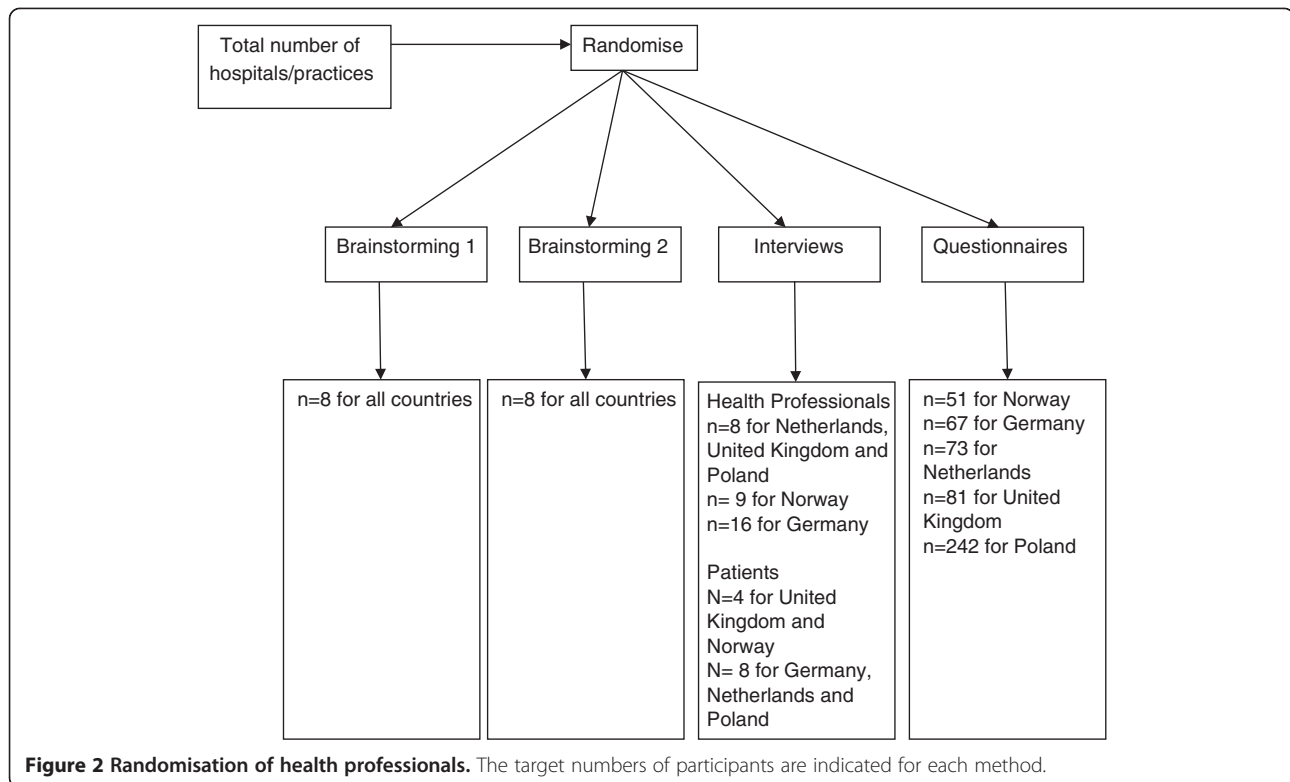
Total number of hospitals/practices

Randomise

Brainstorming 1

Brainstorming 2

Interviews

Questionnaires

n=8 for all countries

n=8 for all countries

Health Professionals
n=8 for Netherlands, United Kingdom and Poland
n= 9 for Norway
n=16 for Germany

Patients
N=4 for United Kingdom and Norway
N= 8 for Germany, Netherlands and Poland

n=51 for Norway
n=67 for Germany
n=73 for Netherlands
n=81 for United Kingdom
n=242 for Poland

**Figure 2 Randomisation of health professionals.** The target numbers of participants are indicated for each method.